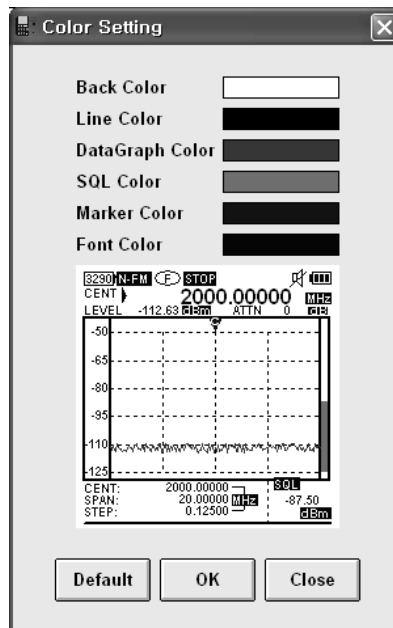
Color Setting

Back Color
Line Color
DataGraph Color
SQL Color
Marker Color
Font Color

3290 N-FM F STOP
CENT 2000.00000 MHz
LEVEL -112.63 dBm ATTN 0 dB
-50
-65
-80
-95
-110
-125
CENT: 2000.00000
SPAN: 20.00000 MHz
STEP: 0.12500
SQL
-87.50
dBm

Default
OK
Close